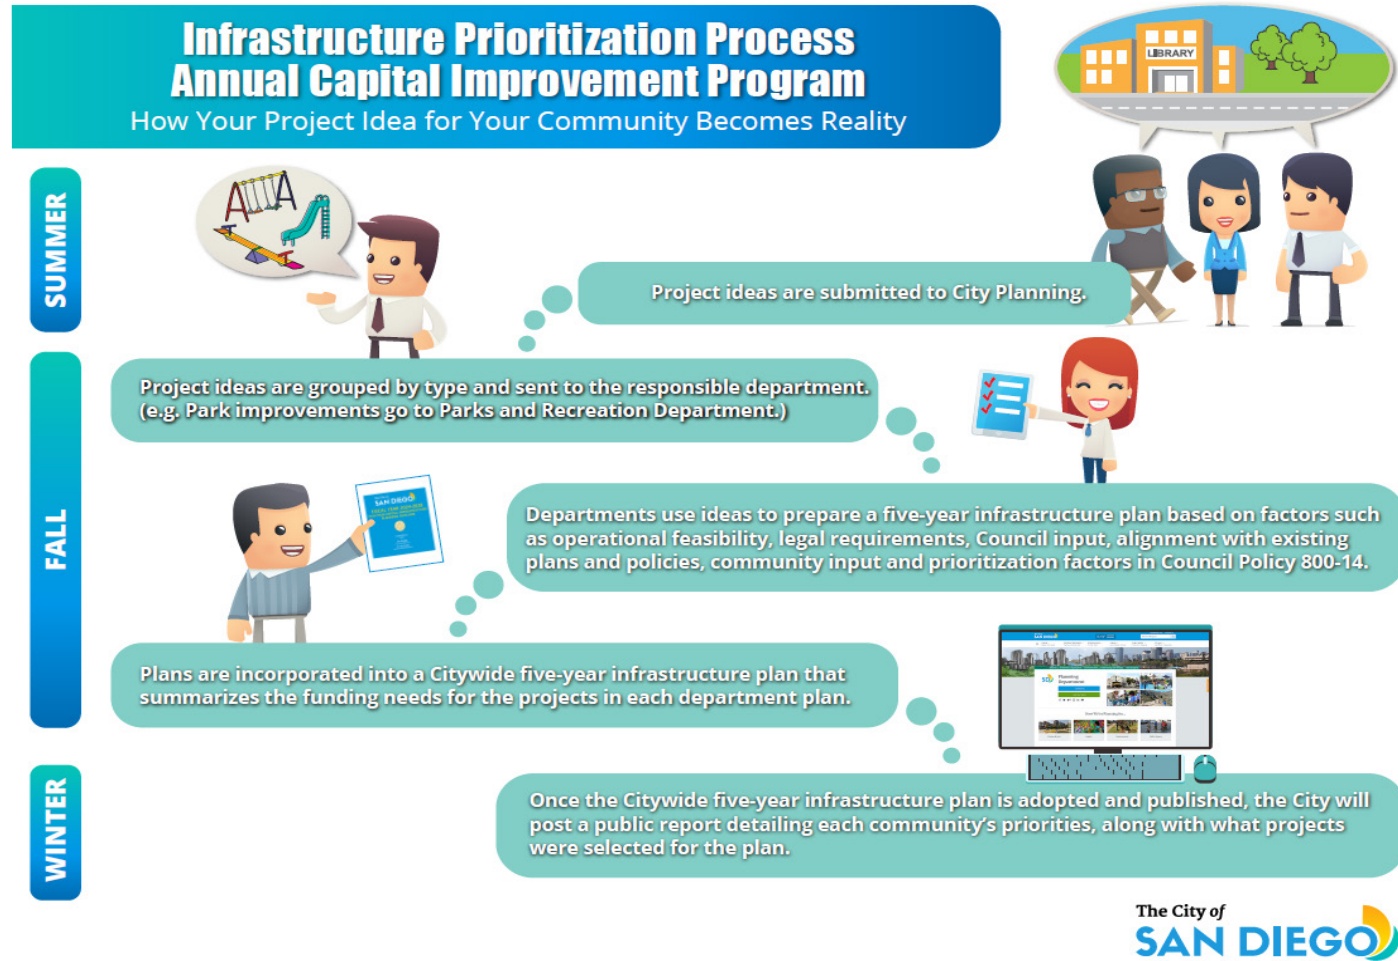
Infrastructure Prioritization Process
Annual Capital Improvement Program
How Your Project Idea for Your Community Becomes Reality

LIBRARY

SUMMER

Project ideas are submitted to City Planning.

FALL

Project ideas are grouped by type and sent to the responsible department. (e.g. Park improvements go to Parks and Recreation Department.)

SAN DIEGO

Departments use ideas to prepare a five-year infrastructure plan based on factors such as operational feasibility, legal requirements, Council input, alignment with existing plans and policies, community input and prioritization factors in Council Policy 800-14.

Plans are incorporated into a Citywide five-year infrastructure plan that summarizes the funding needs for the projects in each department plan.

WINTER

Once the Citywide five-year infrastructure plan is adopted and published, the City will post a public report detailing each community's priorities, along with what projects were selected for the plan.

The City of
SAN DIEGO